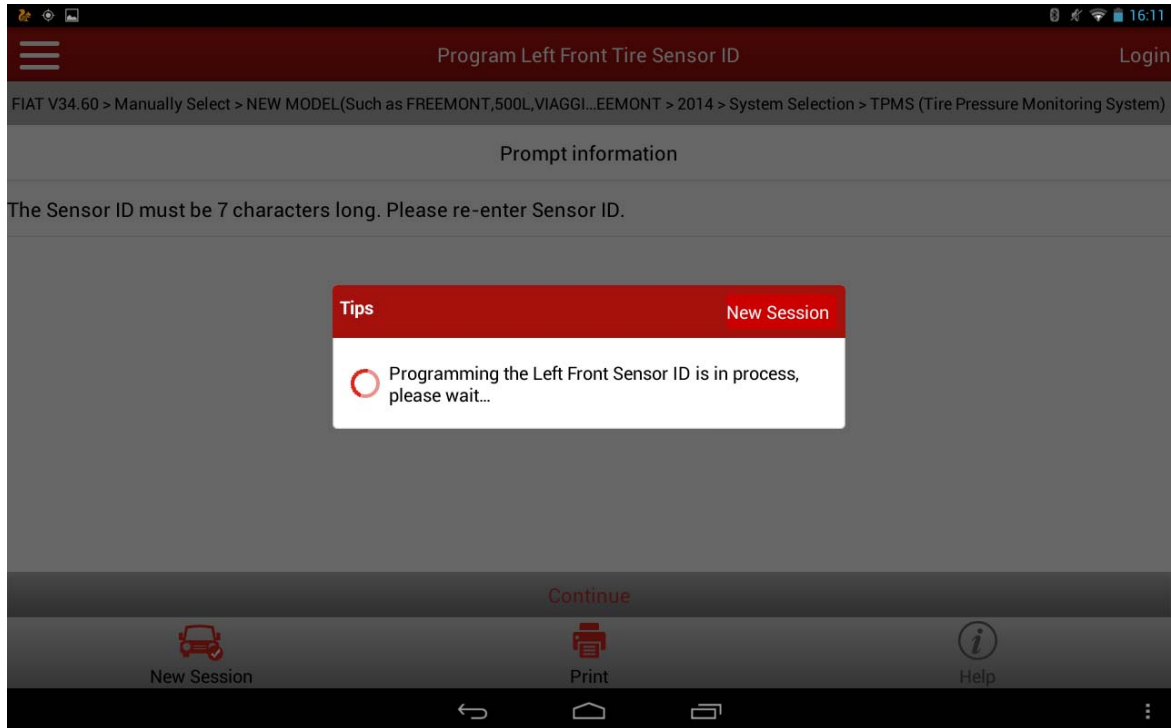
16:11

Program Left Front Tire Sensor ID

Login

FIAT V34.60 > Manually Select > NEW MODEL(Such as FREEMONT,500L,VIAGGI...EEMONT > 2014 > System Selection > TPMS (Tire Pressure Monitoring System)

Prompt information

The Sensor ID must be 7 characters long. Please re-enter Sensor ID.

Tips

New Session

Programming the Left Front Sensor ID is in process, please wait...

Continue

New Session

Print

Help